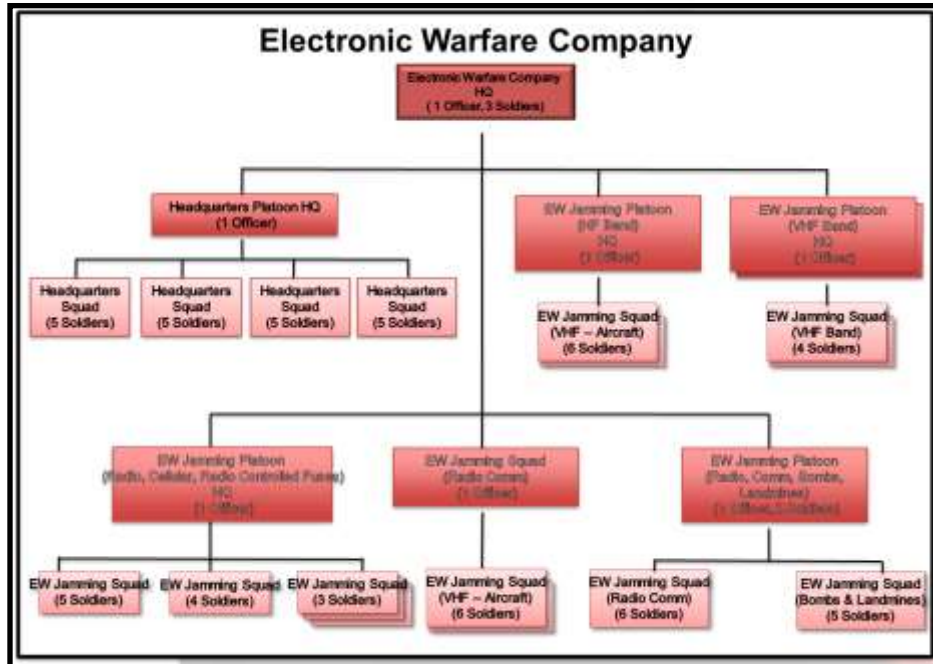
Electronic Warfare Company

Electronic Warfare Company HQ ( 1 Officer, 3 Soldiers)

Headquarters Platoon HQ (1 Officer)

Headquarters Squad (5 Soldiers)

Headquarters Squad (5 Soldiers)

Headquarters Squad (5 Soldiers)

Headquarters Squad (5 Soldiers)

EW Jamming Platoon (HF Band) HQ (1 Officer)

EW Jamming Squad (VHF – Aircraft) (6 Soldiers)

EW Jamming Platoon (VHF Band) HQ (1 Officer)

EW Jamming Squad (VHF Band) (4 Soldiers)

EW Jamming Platoon (Radio, Cellular, Radio Controlled Fuzes) HQ (1 Officer)

EW Jamming Squad (5 Soldiers)

EW Jamming Squad (4 Soldiers)

EW Jamming Squad (3 Soldiers)

EW Jamming Squad (Radio Comm) (1 Officer)

EW Jamming Squad (VHF – Aircraft) (6 Soldiers)

EW Jamming Platoon (Radio, Comm, Bombs, Landmines) (1 Officer, 1 Soldier)

EW Jamming Squad (Radio Comm) (6 Soldiers)

EW Jamming Squad (Bombs & Landmines) (5 Soldiers)